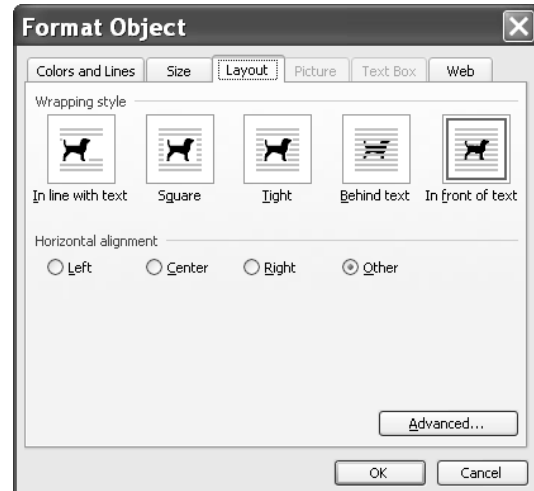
Format Object

Colors and Lines | Size | Layout | Picture | Text Box | Web

Wrapping style

In line with text
Square
Tight
Behind text
In front of text

Horizontal alignment

Left
Center
Right
Other

Advanced...

OK
Cancel